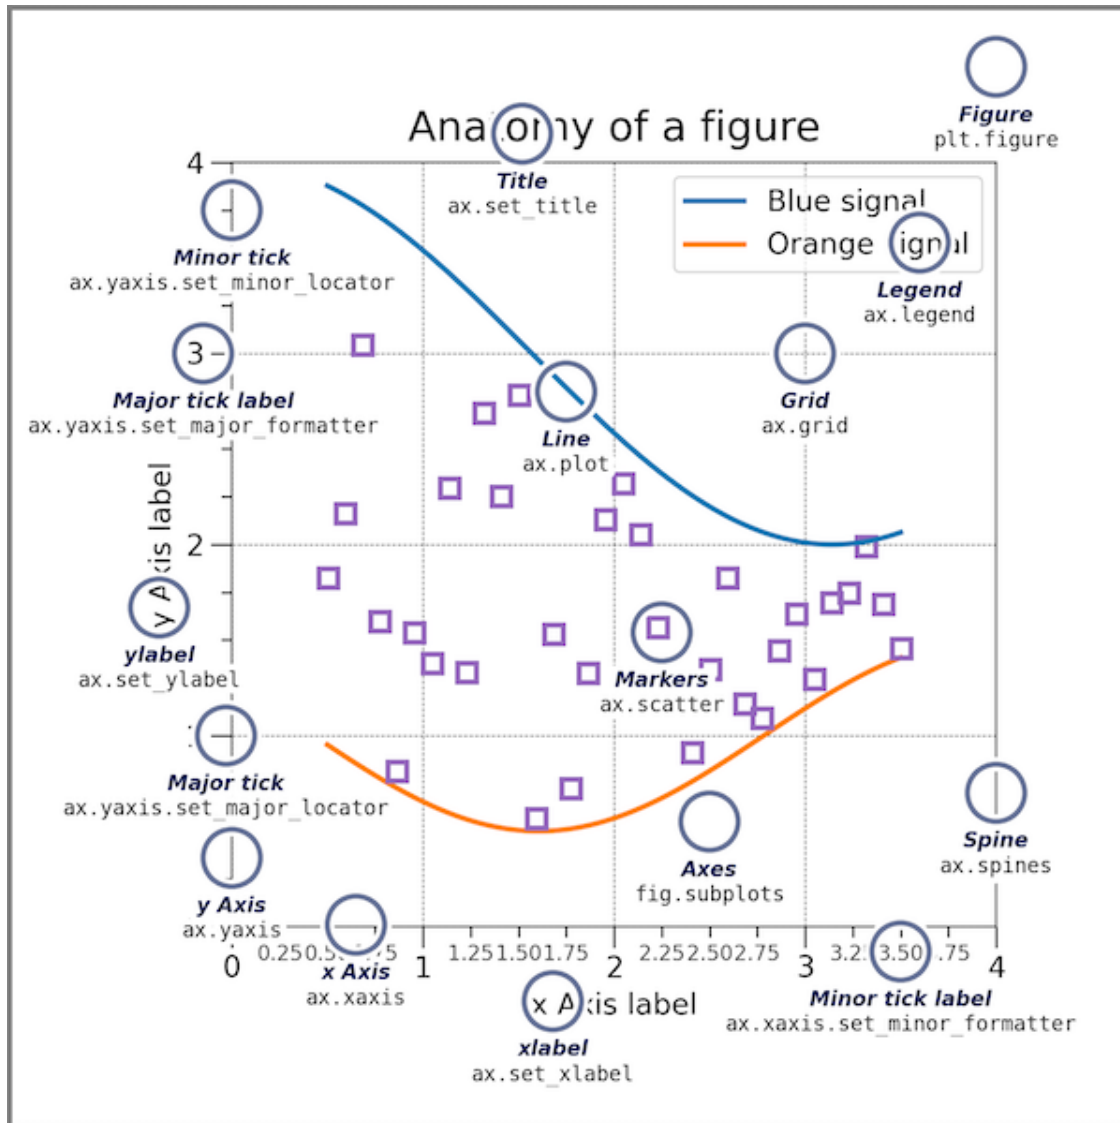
Anatomy of a figure

Figure
plt.figure

Title
ax.set_title

4

Minor tick
ax.yaxis.set_minor_locator

Blue signal
Orange signal

Legend
ax.legend

3

Major tick label
ax.yaxis.set_major_formatter

Grid
ax.grid

Line
ax.plot

y Axis label

2

ylabel
ax.set_ylabel

Markers
ax.scatter

Major tick
ax.yaxis.set_major_locator

Spine
ax.spines

Axes
fig.subplots

y Axis
ax.yaxis

0.25 0.50 0.75 1.25 1.50 1.75 2.25 2.50 2.75 3.25 3.50 3.75

0 1 2 3 4

x Axis
ax.xaxis

x Axis label

Minor tick label
ax.xaxis.set_minor_formatter

xlabel
ax.set_xlabel